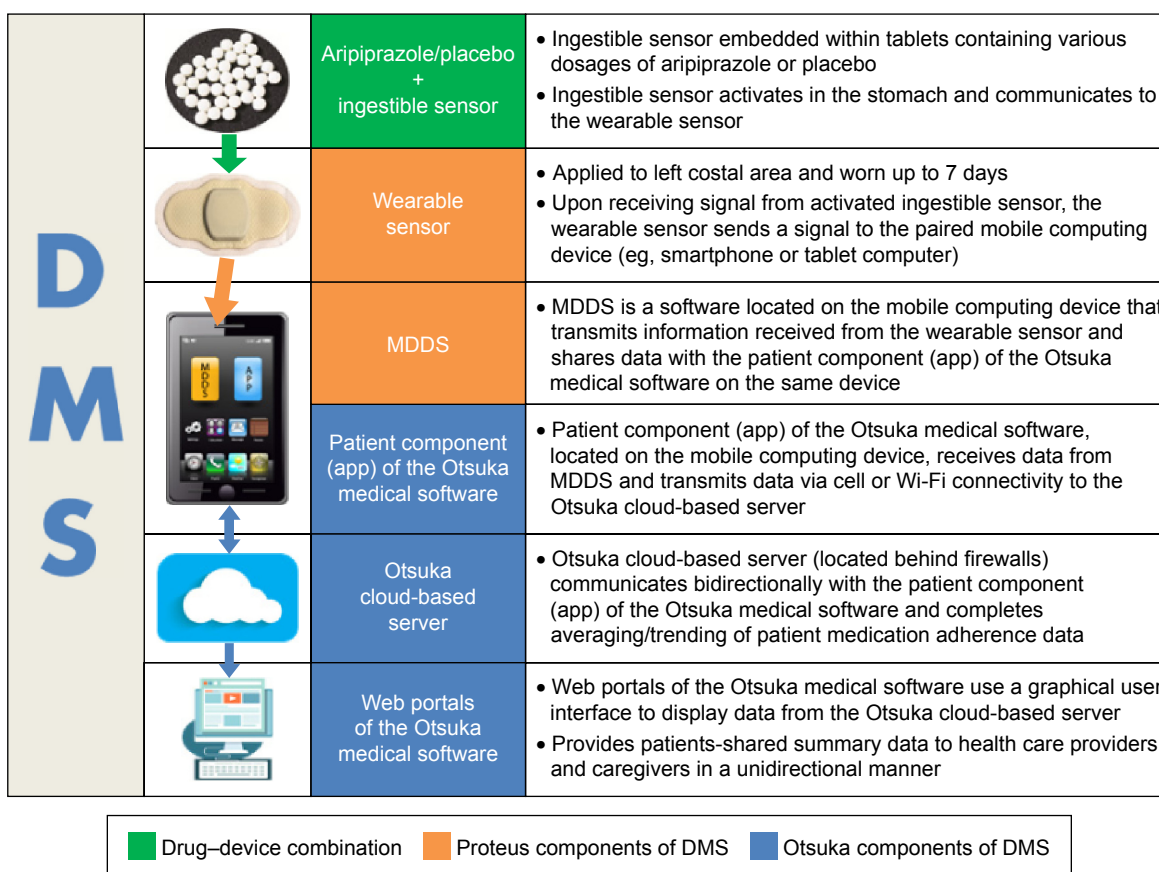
DMS

| Component | Description |
|---|---|
| Aripiprazole/placebo + ingestible sensor | • Ingestible sensor embedded within tablets containing various dosages of aripiprazole or placebo • Ingestible sensor activates in the stomach and communicates to the wearable sensor |
| Wearable sensor | • Applied to left costal area and worn up to 7 days • Upon receiving signal from activated ingestible sensor, the wearable sensor sends a signal to the paired mobile computing device (eg, smartphone or tablet computer) |
| MDDS | • MDDS is a software located on the mobile computing device that transmits information received from the wearable sensor and shares data with the patient component (app) of the Otsuka medical software on the same device |
| Patient component (app) of the Otsuka medical software | • Patient component (app) of the Otsuka medical software, located on the mobile computing device, receives data from MDDS and transmits data via cell or Wi-Fi connectivity to the Otsuka cloud-based server |
| Otsuka cloud-based server | • Otsuka cloud-based server (located behind firewalls) communicates bidirectionally with the patient component (app) of the Otsuka medical software and completes averaging/trending of patient medication adherence data |
| Web portals of the Otsuka medical software | • Web portals of the Otsuka medical software use a graphical user interface to display data from the Otsuka cloud-based server • Provides patients-shared summary data to health care providers and caregivers in a unidirectional manner |

MDDS APP

Drug–device combination Proteus components of DMS Otsuka components of DMS